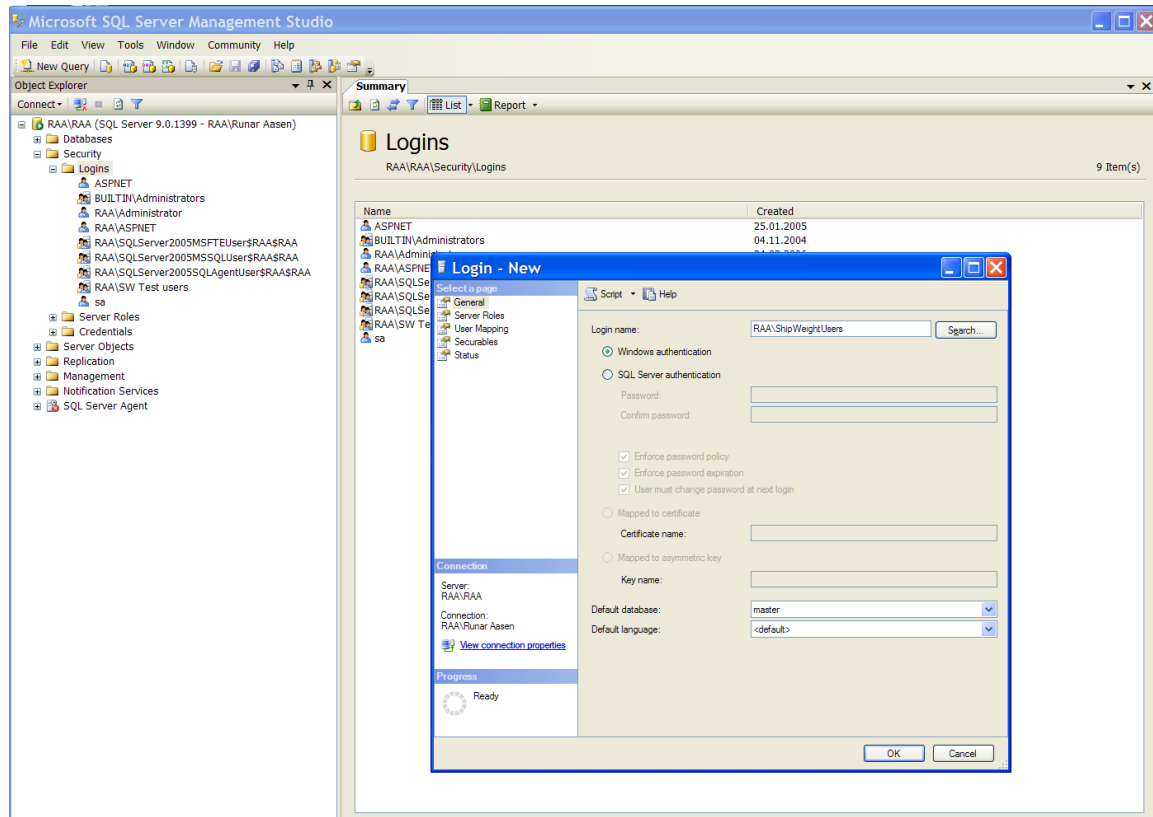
Microsoft SQL Server Management Studio

File Edit View Tools Window Community Help

New Query

Object Explorer

Connect

RAA\RAA (SQL Server 9.0.1399 - RAA\Runar Aasen)
Databases
Security
Logins
ASPNET
BUILTIN\Administrators
RAA\Administrator
RAA\ASPNET
RAA\SQLServer2005MSFTEUser$RAA$RAA
RAA\SQLServer2005MSSQLUser$RAA$RAA
RAA\SQLServer2005SQLAgentUser$RAA$RAA
RAA\SW Test users
sa
Server Roles
Credentials
Server Objects
Replication
Management
Notification Services
SQL Server Agent

Summary

List Report

Logins

RAA\RAA\Security\Logins

9 Item(s)

| Name | Created |
|---|---|
| ASPNET | 25.01.2005 |
| BUILTIN\Administrators | 04.11.2004 |
| RAA\Admini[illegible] | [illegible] |
| RAA\ASPNE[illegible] | |
| RAA\SQLSe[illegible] | |
| RAA\SQLSe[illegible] | |
| RAA\SQLSe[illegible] | |
| RAA\SW Te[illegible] | |
| sa | |

Login - New

Select a page
General
Server Roles
User Mapping
Securables
Status

Script Help

Login name: RAA\ShipWeightUsers Search...

Windows authentication

SQL Server authentication

Password:

Confirm password:

Enforce password policy

Enforce password expiration

User must change password at next login

Mapped to certificate

Certificate name:

Mapped to asymmetric key

Key name:

Default database: master

Default language: <default>

Connection

Server:
RAA\RAA

Connection:
RAA\Runar Aasen

View connection properties

Progress

Ready

OK Cancel